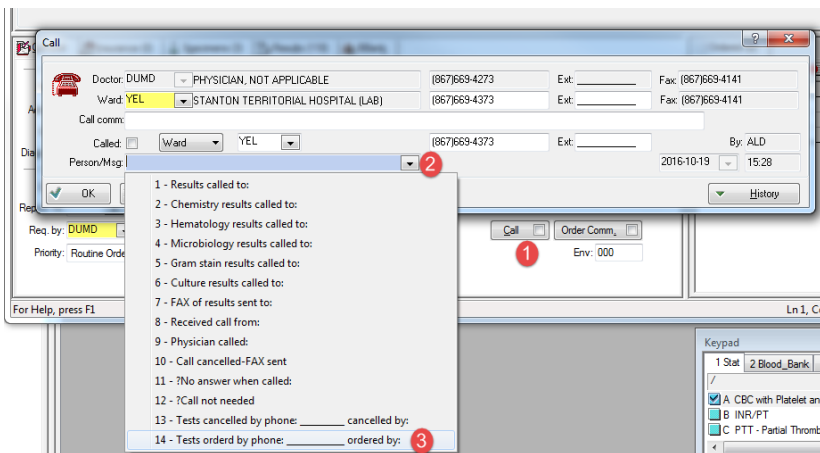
Call

Doctor: DUMD PHYSICIAN, NOT APPLICABLE (867)669-4273 Ext: Fax: (867)669-4141

Ward: YEL STANTON TERRITORIAL HOSPITAL (LAB) (867)669-4373 Ext: Fax: (867)669-4141

Call comm:

Called: Ward YEL (867)669-4373 Ext: By: ALD

Person/Msg: 2 2016-10-19 15:28

OK

History

Req. by: DUMD

Priority: Routine Orde

Call

Order Comm.

1

Env: 000

For Help, press F1

Ln 1, C

1 - Results called to:
2 - Chemistry results called to:
3 - Hematology results called to:
4 - Microbiology results called to:
5 - Gram stain results called to:
6 - Culture results called to:
7 - FAX of results sent to:
8 - Received call from:
9 - Physician called:
10 - Call cancelled-FAX sent
11 - ?No answer when called:
12 - ?Call not needed
13 - Tests cancelled by phone: ________ cancelled by:
14 - Tests orderd by phone: __________ ordered by: 3

Keypad

1 Stat 2 Blood_Bank

/

A CBC with Platelet an
B INR/PT
C PTT - Partial Thromb